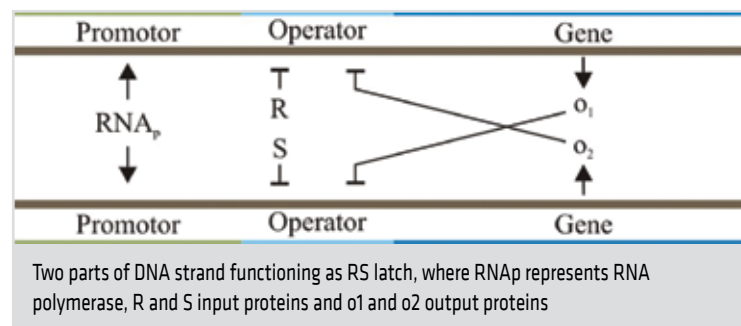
Promotor Operator Gene

$RNA_p$

R

S

$o_1$

$o_2$

Promotor Operator Gene

Two parts of DNA strand functioning as RS latch, where RNAp represents RNA polymerase, R and S input proteins and o1 and o2 output proteins